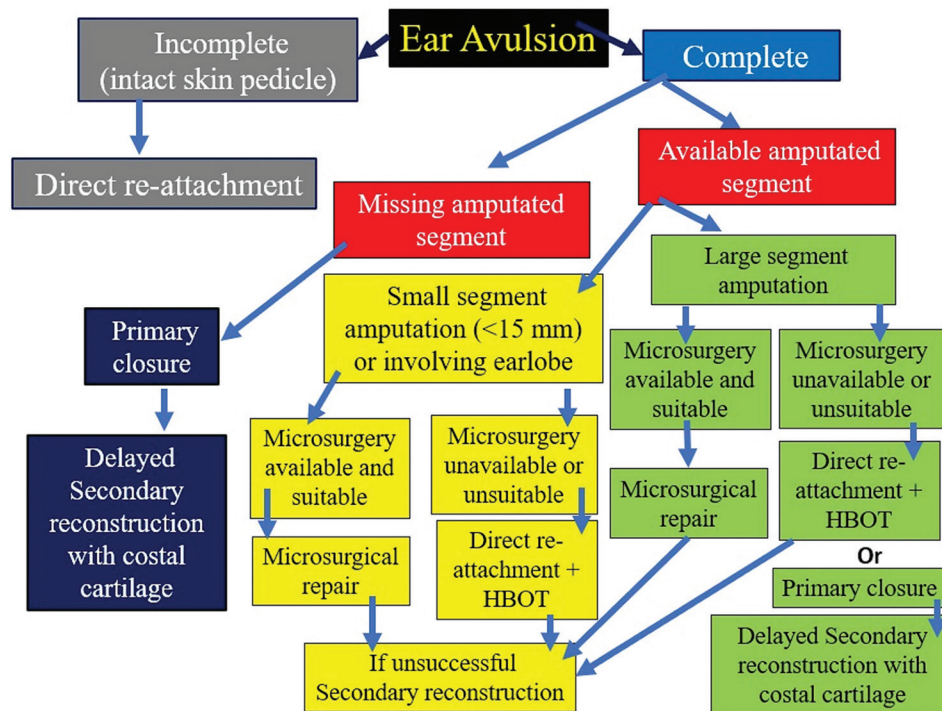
Ear Avulsion

Incomplete (intact skin pedicle)

Complete

Direct re-attachment

Available amputated segment

Missing amputated segment

Large segment amputation

Primary closure

Small segment amputation (<15 mm) or involving earlobe

Microsurgery available and suitable

Microsurgery unavailable or unsuitable

Delayed Secondary reconstruction with costal cartilage

Microsurgery available and suitable

Microsurgery unavailable or unsuitable

Microsurgical repair

Direct re-attachment + HBOT

Microsurgical repair

Direct re-attachment + HBOT

Or

Primary closure

If unsuccessful Secondary reconstruction

Delayed Secondary reconstruction with costal cartilage